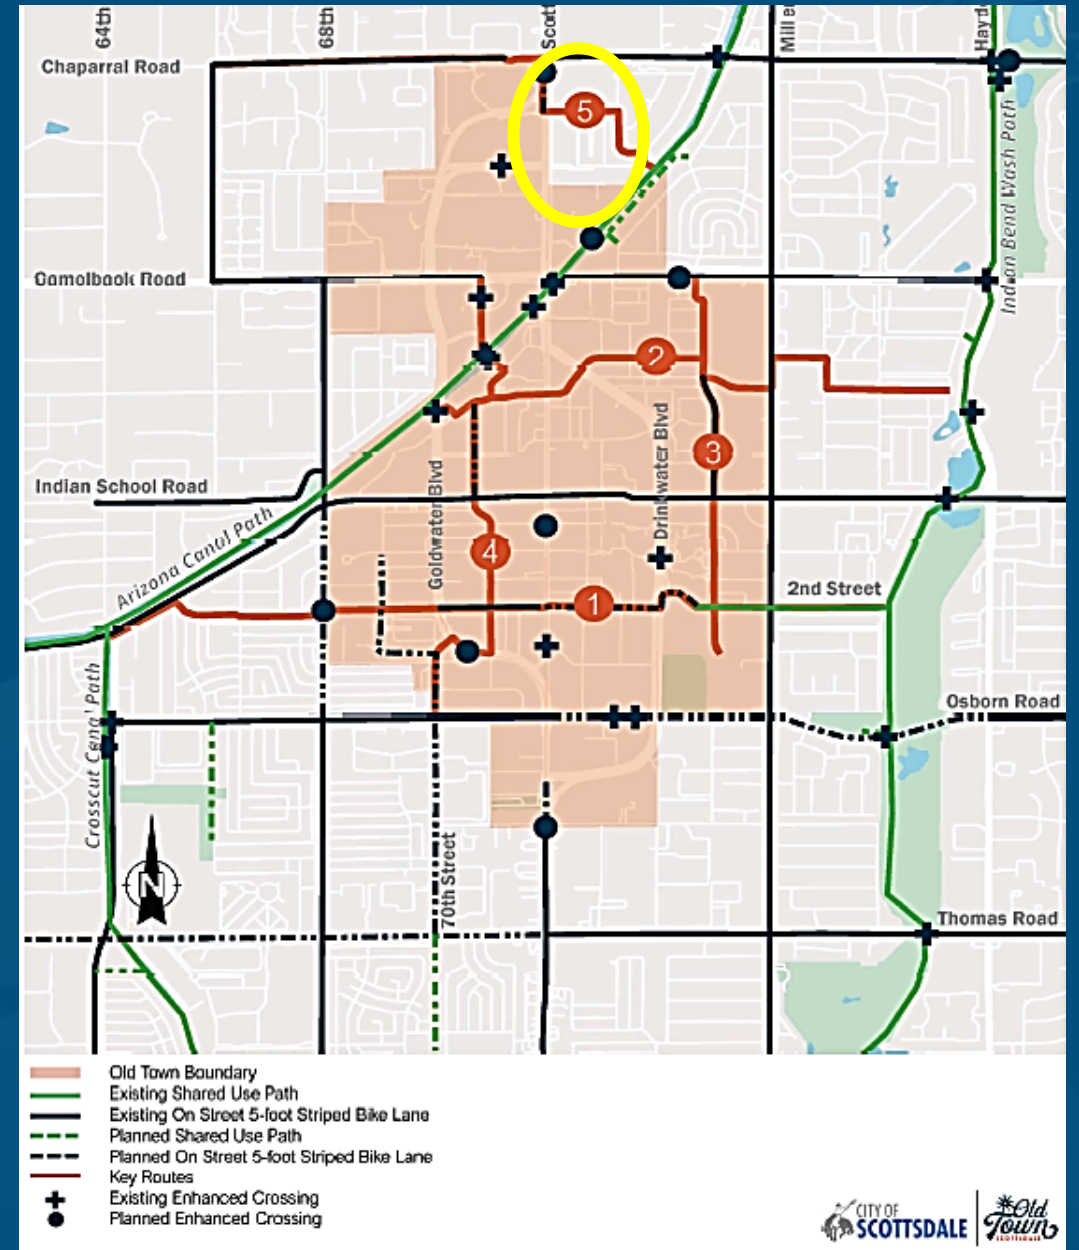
64th
68th
Scott
Mill
Hayd
Chaparral Road
5
Camelback Road
Indian Bend Wash Path
2
3
Drinkwater Blvd
Indian School Road
Goldwater Blvd
Arizona Canal Path
4
1
2nd Street
Osborn Road
Crosscut Canal Path
70th Street
N
Thomas Road

Old Town Boundary
Existing Shared Use Path
Existing On Street 5-foot Striped Bike Lane
Planned Shared Use Path
Planned On Street 5-foot Striped Bike Lane
Key Routes
Existing Enhanced Crossing
Planned Enhanced Crossing

CITY OF SCOTTSDALE
Old Town SCOTTSDALE